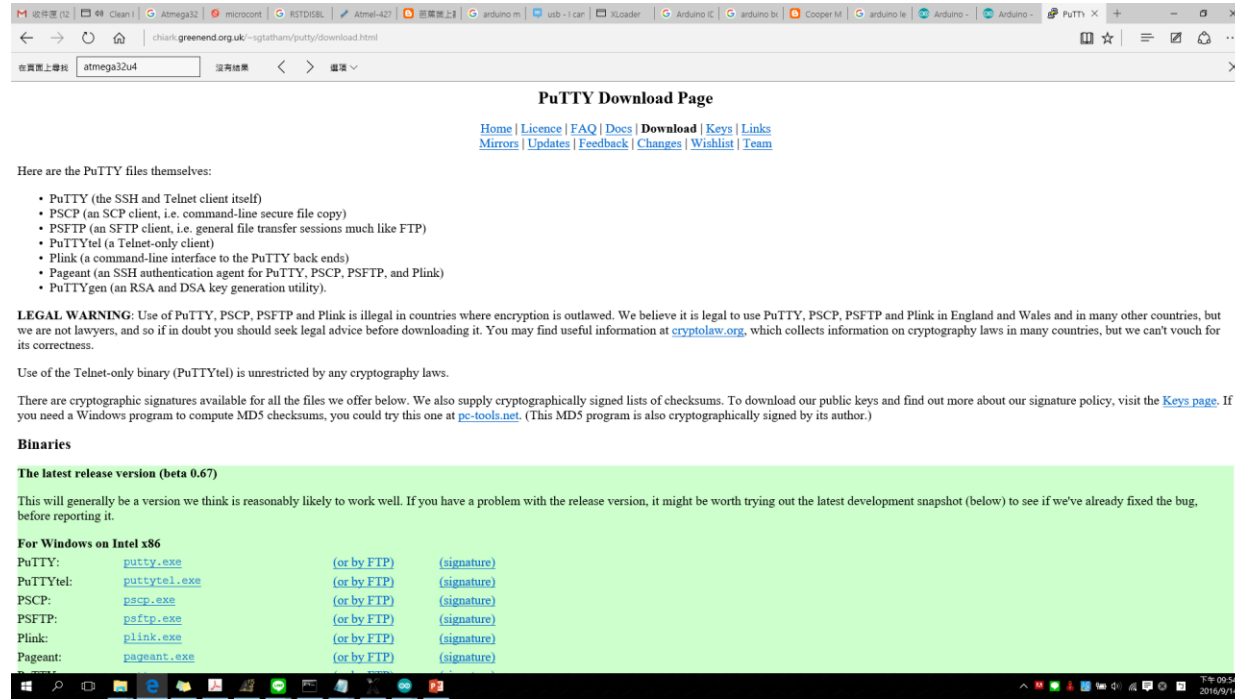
M 收件匣 (12 | Clean | G Atmega32 | microcont | G RSTDISBL | Atmel-427 | G arduino m | usb - I can | XLoader | G Arduino IC | G arduino bo | Cooper M | G arduino le | Arduino - | Arduino - | PuTTY ×

chiark.greenend.org.uk/~sgtatham/putty/download.html

在頁面上尋找 atmega32u4 沒有結果 選項

PuTTY Download Page

Home | Licence | FAQ | Docs | Download | Keys | Links
Mirrors | Updates | Feedback | Changes | Wishlist | Team

Here are the PuTTY files themselves:

- PuTTY (the SSH and Telnet client itself)
- PSCP (an SCP client, i.e. command-line secure file copy)
- PSFTP (an SFTP client, i.e. general file transfer sessions much like FTP)
- PuTTYtel (a Telnet-only client)
- Plink (a command-line interface to the PuTTY back ends)
- Pageant (an SSH authentication agent for PuTTY, PSCP, PSFTP, and Plink)
- PuTTYgen (an RSA and DSA key generation utility).

LEGAL WARNING: Use of PuTTY, PSCP, PSFTP and Plink is illegal in countries where encryption is outlawed. We believe it is legal to use PuTTY, PSCP, PSFTP and Plink in England and Wales and in many other countries, but we are not lawyers, and so if in doubt you should seek legal advice before downloading it. You may find useful information at cryptolaw.org, which collects information on cryptography laws in many countries, but we can't vouch for its correctness.

Use of the Telnet-only binary (PuTTYtel) is unrestricted by any cryptography laws.

There are cryptographic signatures available for all the files we offer below. We also supply cryptographically signed lists of checksums. To download our public keys and find out more about our signature policy, visit the Keys page. If you need a Windows program to compute MD5 checksums, you could try this one at pc-tools.net. (This MD5 program is also cryptographically signed by its author.)

Binaries

The latest release version (beta 0.67)

This will generally be a version we think is reasonably likely to work well. If you have a problem with the release version, it might be worth trying out the latest development snapshot (below) to see if we've already fixed the bug, before reporting it.

For Windows on Intel x86

| PuTTY: | putty.exe | (or by FTP) | (signature) |
|---|---|---|---|
| PuTTYtel: | puttytel.exe | (or by FTP) | (signature) |
| PSCP: | pscp.exe | (or by FTP) | (signature) |
| PSFTP: | psftp.exe | (or by FTP) | (signature) |
| Plink: | plink.exe | (or by FTP) | (signature) |
| Pageant: | pageant.exe | (or by FTP) | (signature) |

下午 09:54
2016/9/1